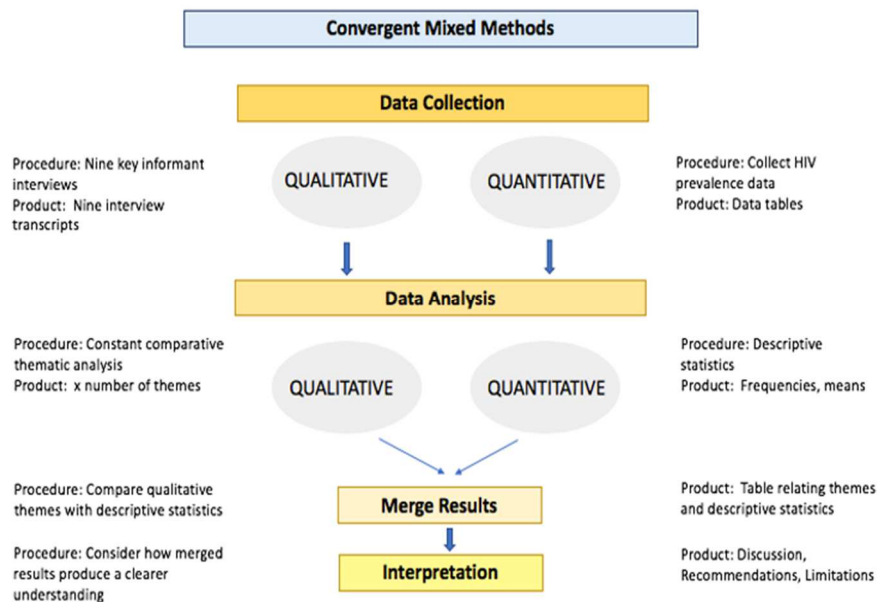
Convergent Mixed Methods

Data Collection

Procedure: Nine key informant interviews
Product: Nine interview transcripts

QUALITATIVE

QUANTITATIVE

Procedure: Collect HIV prevalence data
Product: Data tables

Data Analysis

Procedure: Constant comparative thematic analysis
Product: x number of themes

QUALITATIVE

QUANTITATIVE

Procedure: Descriptive statistics
Product: Frequencies, means

Procedure: Compare qualitative themes with descriptive statistics

Merge Results

Product: Table relating themes and descriptive statistics

Procedure: Consider how merged results produce a clearer understanding

Interpretation

Product: Discussion, Recommendations, Limitations